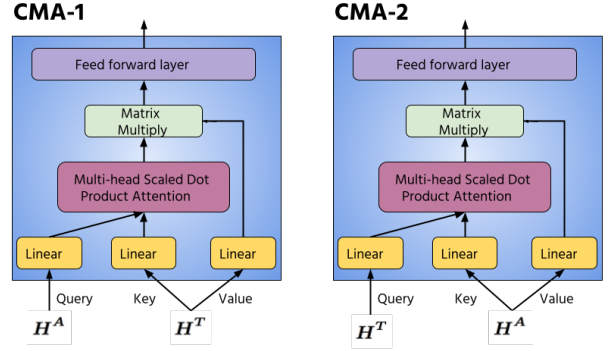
CMA-1

Feed forward layer

Matrix Multiply

Multi-head Scaled Dot Product Attention

Linear

Linear

Linear

Query

Key

Value

$H^A$

$H^T$

CMA-2

Feed forward layer

Matrix Multiply

Multi-head Scaled Dot Product Attention

Linear

Linear

Linear

Query

Key

Value

$H^T$

$H^A$